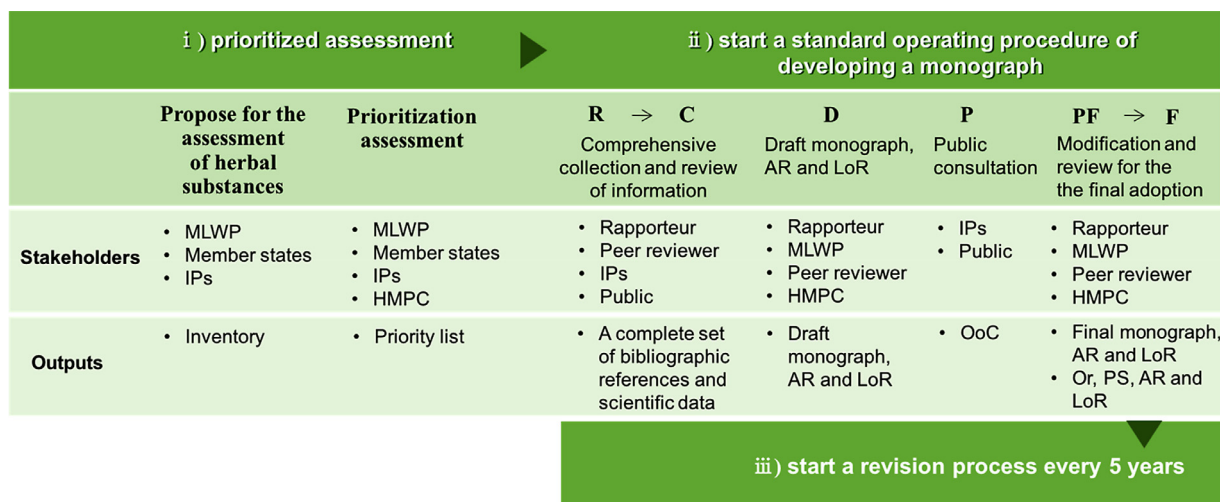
ⅰ) prioritized assessment

ⅱ) start a standard operating procedure of developing a monograph

| | Propose for the assessment of herbal substances | Prioritization assessment | R → C Comprehensive collection and review of information | D Draft monograph, AR and LoR | P Public consultation | PF → F Modification and review for the the final adoption |
|---|---|---|---|---|---|---|
| Stakeholders | • MLWP • Member states • IPs | • MLWP • Member states • IPs • HMPC | • Rapporteur • Peer reviewer • IPs • Public | • Rapporteur • MLWP • Peer reviewer • HMPC | • IPs • Public | • Rapporteur • MLWP • Peer reviewer • HMPC |
| Outputs | • Inventory | • Priority list | • A complete set of bibliographic references and scientific data | • Draft monograph, AR and LoR | • OoC | • Final monograph, AR and LoR • Or, PS, AR and LoR |

ⅲ) start a revision process every 5 years